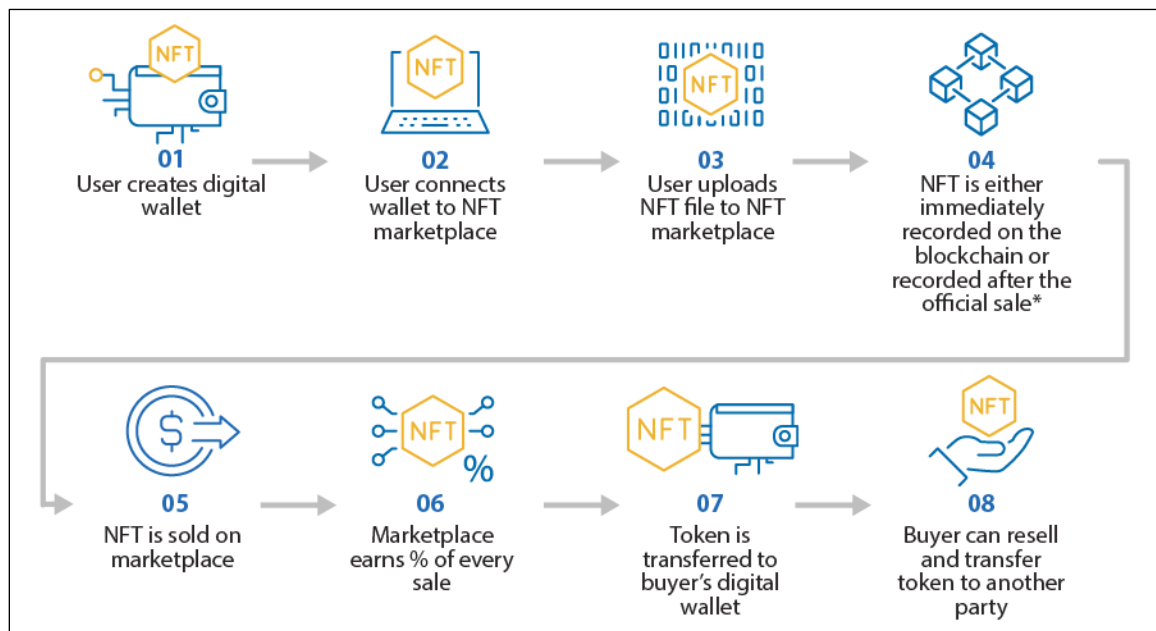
NFT

01
User creates digital wallet

NFT

02
User connects wallet to NFT marketplace

0110 1010
10 NFT 01
01 10
0110 1010

03
User uploads NFT file to NFT marketplace

04
NFT is either immediately recorded on the blockchain or recorded after the official sale*

05
NFT is sold on marketplace

NFT
%

06
Marketplace earns % of every sale

NFT

07
Token is transferred to buyer's digital wallet

NFT

08
Buyer can resell and transfer token to another party